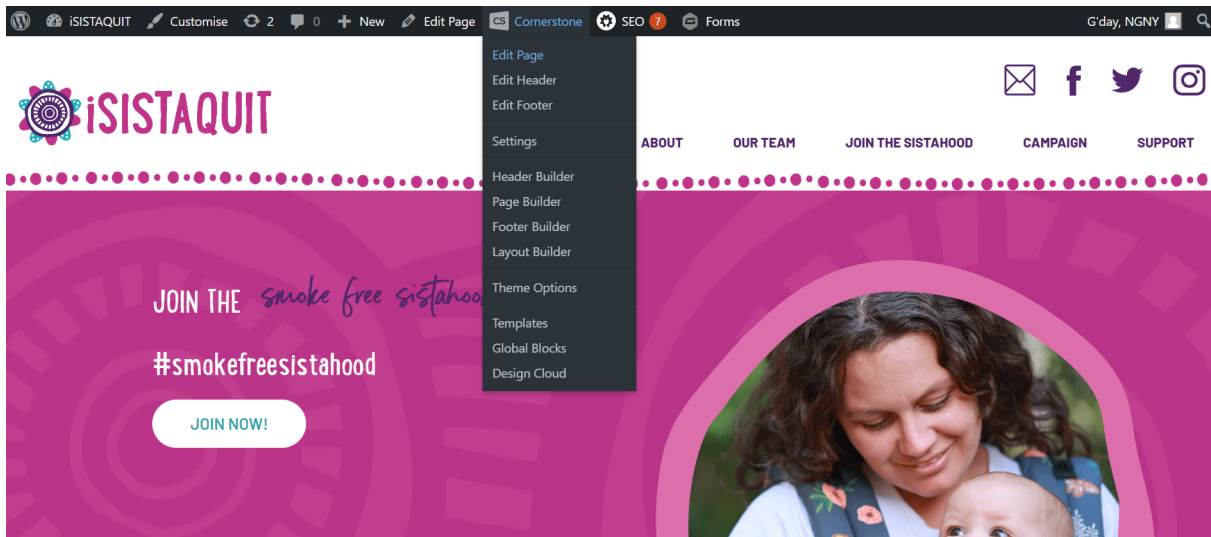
iSISTAQUIT Customise 2 0 New Edit Page Cornerstone SEO 7 Forms G'day, NGNY

Edit Page
Edit Header
Edit Footer
Settings
Header Builder
Page Builder
Footer Builder
Layout Builder
Theme Options
Templates
Global Blocks
Design Cloud

iSISTAQUIT

ABOUT OUR TEAM JOIN THE SISTAHOOD CAMPAIGN SUPPORT

JOIN THE smoke free sistahoo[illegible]

#smokefreesistahood

JOIN NOW!